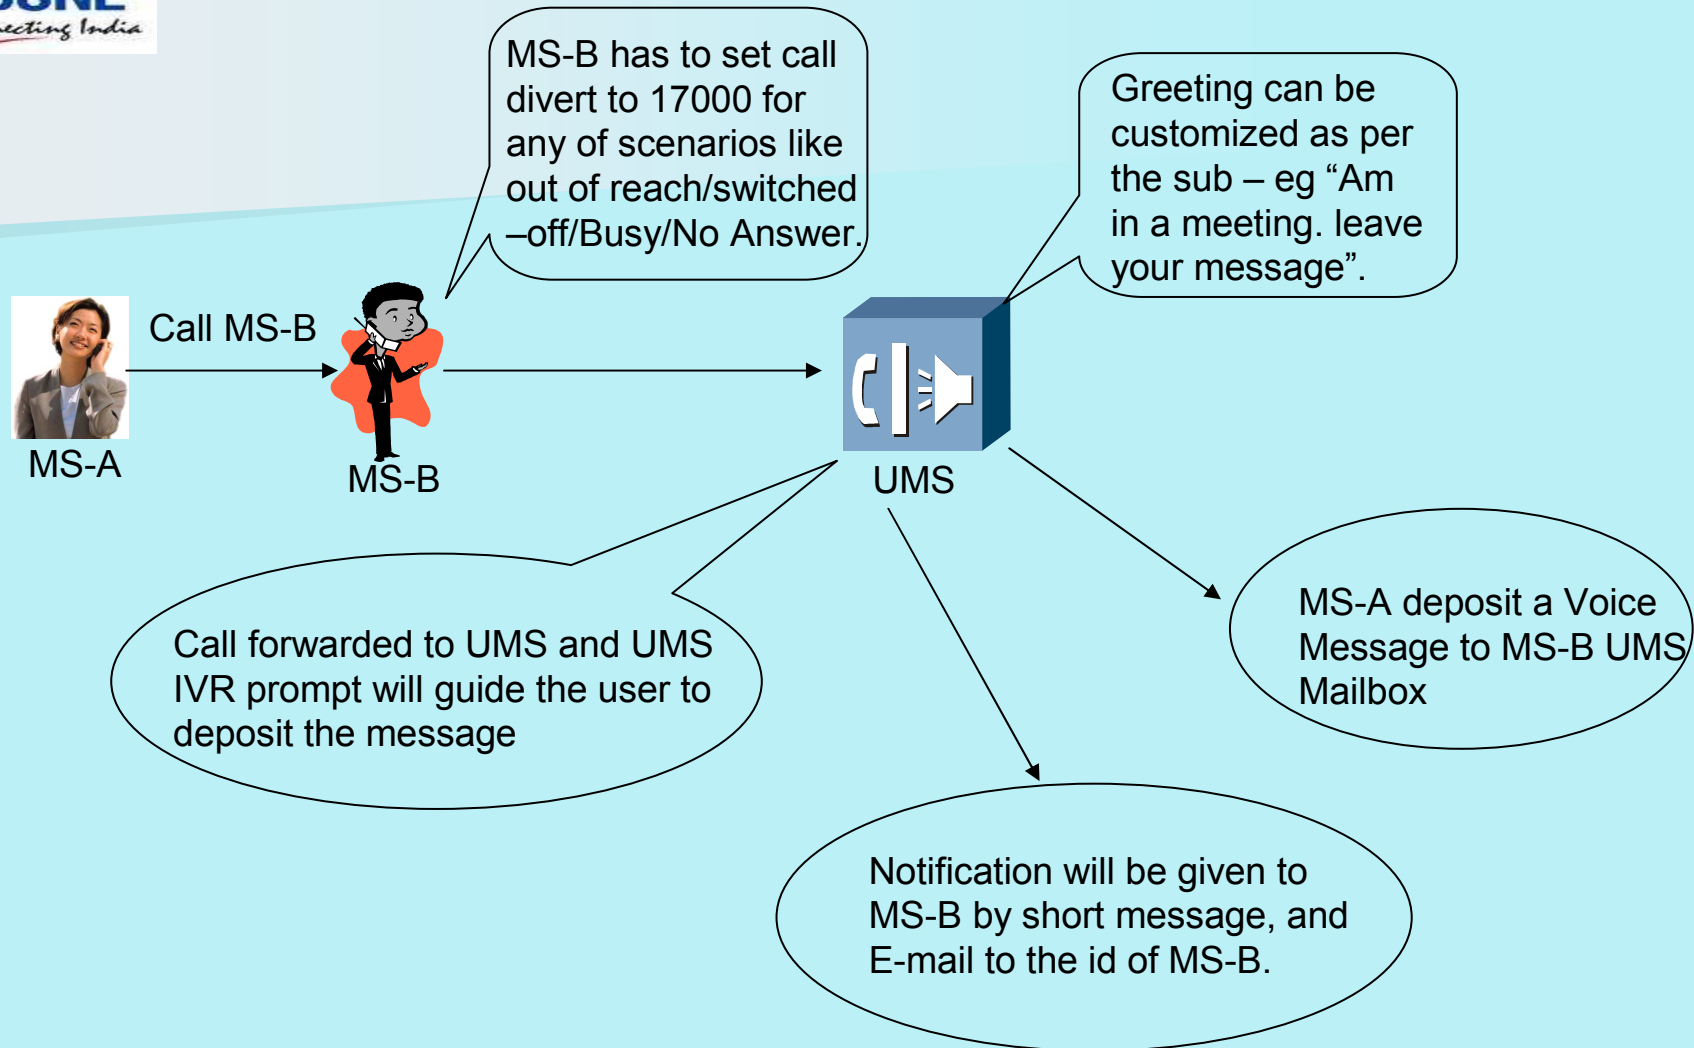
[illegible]ecting India

MS-B has to set call divert to 17000 for any of scenarios like out of reach/switched –off/Busy/No Answer.

Greeting can be customized as per the sub – eg “Am in a meeting. leave your message”.

Call MS-B

MS-A

MS-B

UMS

Call forwarded to UMS and UMS IVR prompt will guide the user to deposit the message

MS-A deposit a Voice Message to MS-B UMS Mailbox

Notification will be given to MS-B by short message, and E-mail to the id of MS-B.